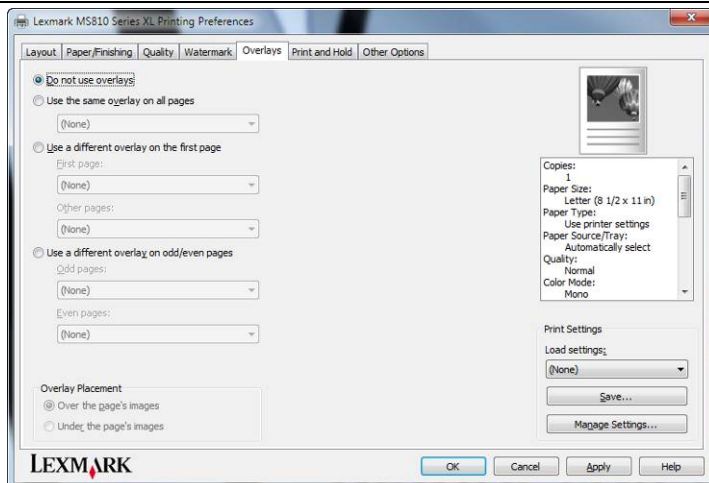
Lexmark MS810 Series XL Printing Preferences

Layout | Paper/Finishing | Quality | Watermark | Overlays | Print and Hold | Other Options

Do not use overlays

Use the same overlay on all pages

(None)

Use a different overlay on the first page

First page:

(None)

Other pages:

(None)

Use a different overlay on odd/even pages

Odd pages:

(None)

Even pages:

(None)

Overlay Placement

Over the page's images

Under the page's images

Copies:
1
Paper Size:
Letter (8 1/2 x 11 in)
Paper Type:
Use printer settings
Paper Source/Tray:
Automatically select
Quality:
Normal
Color Mode:
Mono

Print Settings

Load settings:

(None)

Save...

Manage Settings...

LEXMARK

OK | Cancel | Apply | Help